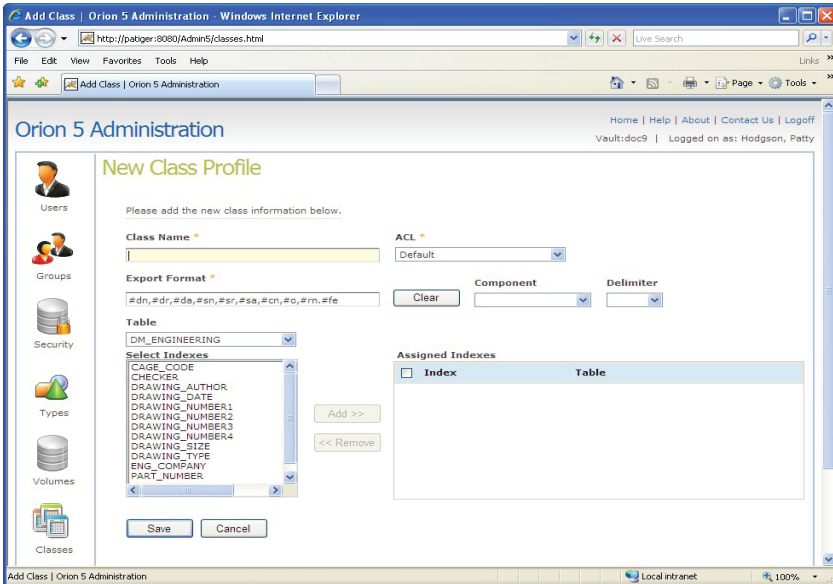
Add Class | Orion 5 Administration - Windows Internet Explorer

http://patiger:8080/Admin5/classes.html

Live Search

File Edit View Favorites Tools Help

Links

Add Class | Orion 5 Administration

Page Tools

Orion 5 Administration

Home | Help | About | Contact Us | Logoff

Vault:doc9 | Logged on as: Hodgson, Patty

Users

Groups

Security

Types

Volumes

Classes

New Class Profile

Please add the new class information below.

Class Name *

ACL *

Default

Export Format *

Component

Delimiter

#dn,#dr,#da,#sn,#sr,#sa,#cn,#o,#rn.#fe

Clear

Table

DM_ENGINEERING

Select Indexes

CAGE_CODE
CHECKER
DRAWING_AUTHOR
DRAWING_DATE
DRAWING_NUMBER1
DRAWING_NUMBER2
DRAWING_NUMBER3
DRAWING_NUMBER4
DRAWING_SIZE
DRAWING_TYPE
ENG_COMPANY
PART_NUMBER

Add >>

<< Remove

Assigned Indexes

| Index | Table |
|---|---|

Save

Cancel

Add Class | Orion 5 Administration

Local intranet

100%